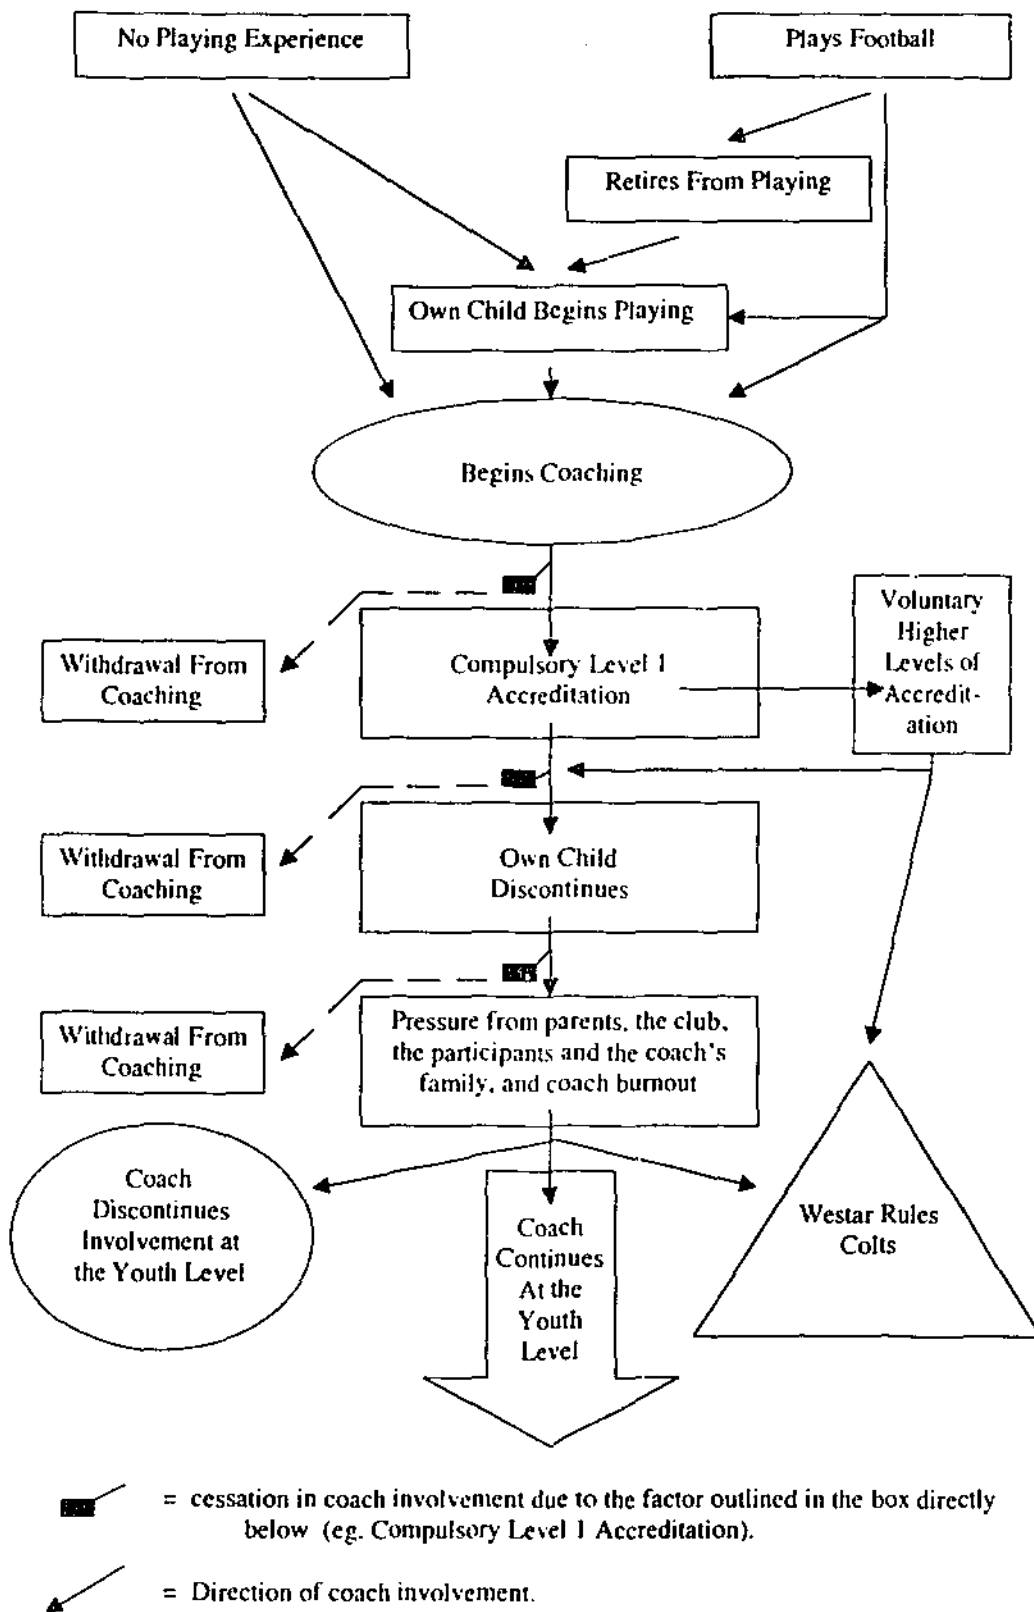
No Playing Experience

Plays Football

Retires From Playing

Own Child Begins Playing

Begins Coaching

Withdrawal From Coaching

Compulsory Level 1 Accreditation

Voluntary Higher Levels of Accreditation

Withdrawal From Coaching

Own Child Discontinues

Withdrawal From Coaching

Pressure from parents, the club, the participants and the coach's family, and coach burnout

Coach Discontinues Involvement at the Youth Level

Coach Continues At the Youth Level

Westar Rules Colts

= cessation in coach involvement due to the factor outlined in the box directly below (eg. Compulsory Level 1 Accreditation).

= Direction of coach involvement.